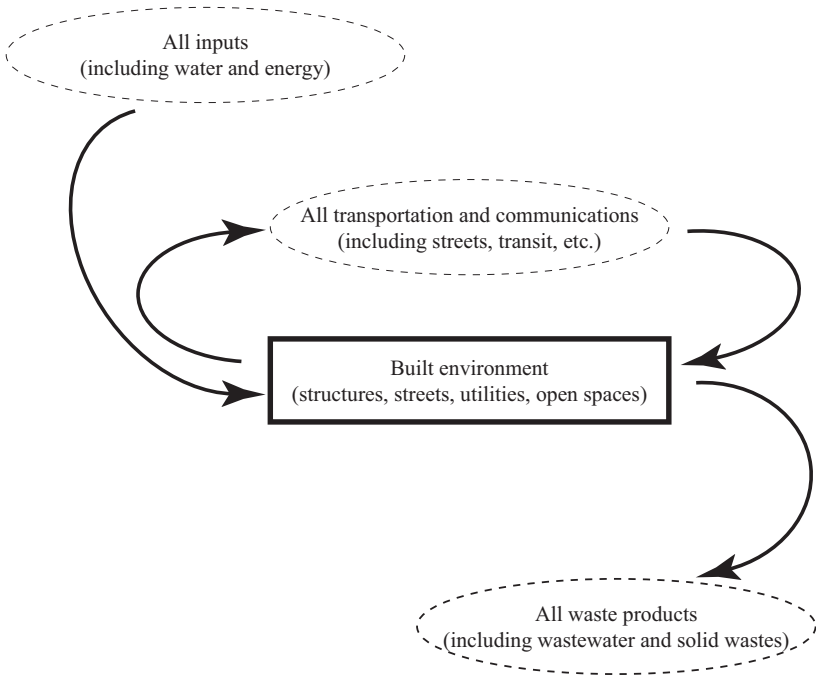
All inputs
(including water and energy)

All transportation and communications
(including streets, transit, etc.)

Built environment
(structures, streets, utilities, open spaces)

All waste products
(including wastewater and solid wastes)